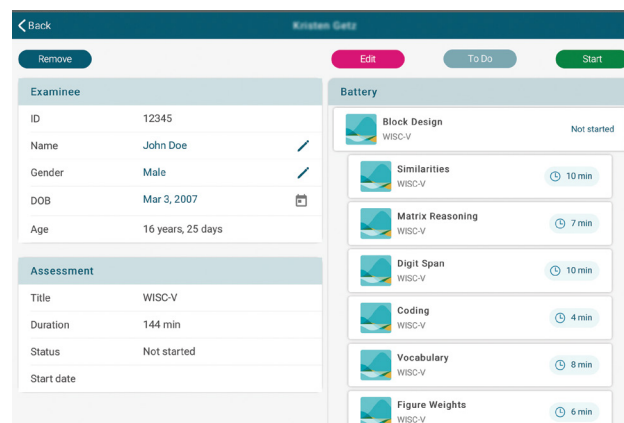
Back

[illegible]

Remove

Edit

To Do

Start

Examinee

| ID | 12345 |
|---|---|
| Name | John Doe |
| Gender | Male |
| DOB | Mar 3, 2007 |
| Age | 16 years, 25 days |

Assessment

| Title | WISC-V |
|---|---|
| Duration | 144 min |
| Status | Not started |
| Start date | |

Battery

Block Design
WISC-V
Not started

Similarities
WISC-V
10 min

Matrix Reasoning
WISC-V
7 min

Digit Span
WISC-V
10 min

Coding
WISC-V
4 min

Vocabulary
WISC-V
8 min

Figure Weights
WISC-V
6 min